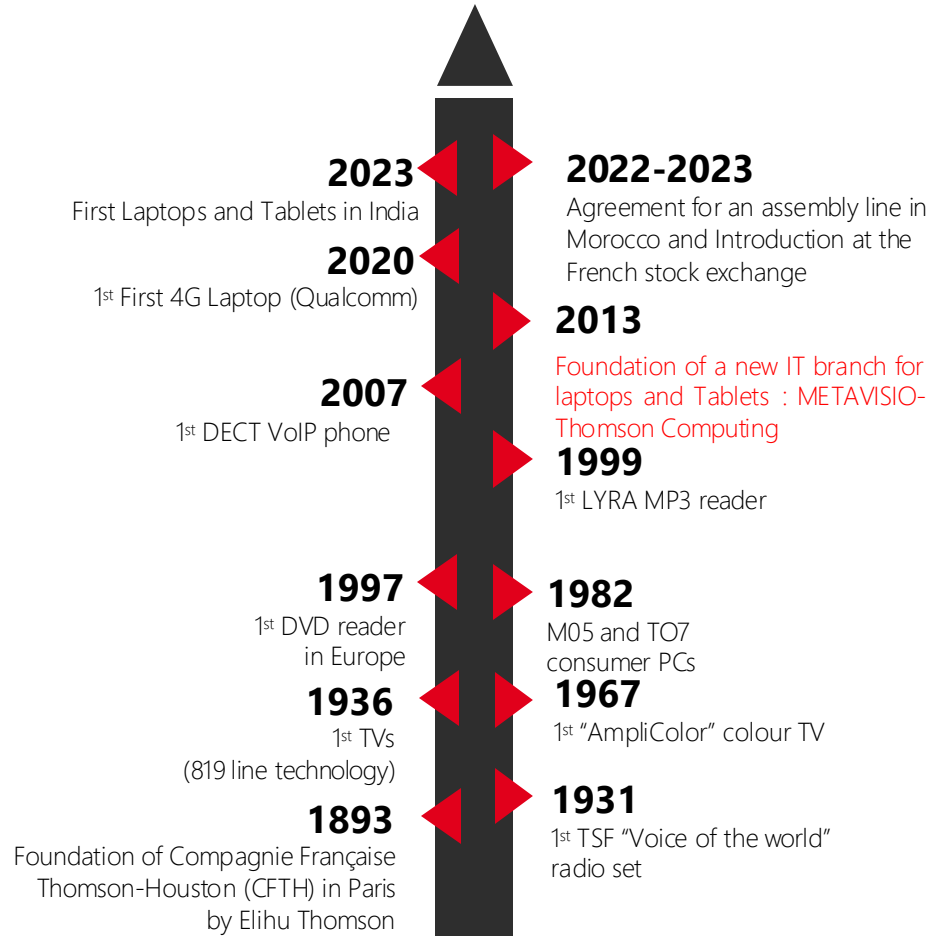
2023
First Laptops and Tablets in India

2022-2023
Agreement for an assembly line in Morocco and Introduction at the French stock exchange

2020
1st First 4G Laptop (Qualcomm)

2013
Foundation of a new IT branch for laptops and Tablets : METAVISIO-Thomson Computing

2007
1st DECT VoIP phone

1999
1st LYRA MP3 reader

1997
1st DVD reader in Europe

1982
M05 and TO7 consumer PCs

1936
1st TVs (819 line technology)

1967
1st "AmpliColor" colour TV

1893
Foundation of Compagnie Française Thomson-Houston (CFTH) in Paris by Elihu Thomson

1931
1st TSF "Voice of the world" radio set